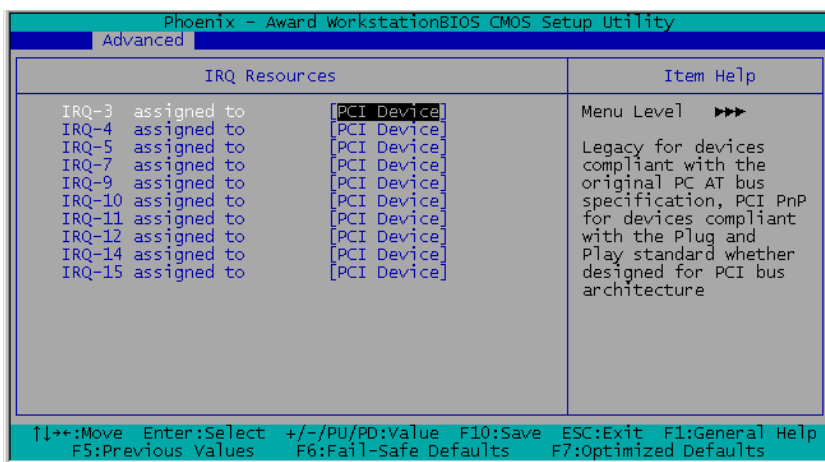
Phoenix - Award WorkstationBIOS CMOS Setup Utility
Advanced

| IRQ Resources | | Item Help |
|---|---|---|
| IRQ-3 assigned to | [PCI Device] | Menu Level ▶▶▶ |
| IRQ-4 assigned to | [PCI Device] | |
| IRQ-5 assigned to | [PCI Device] | Legacy for devices compliant with the original PC AT bus specification, PCI PnP for devices compliant with the Plug and Play standard whether designed for PCI bus architecture |
| IRQ-7 assigned to | [PCI Device] | |
| IRQ-9 assigned to | [PCI Device] | |
| IRQ-10 assigned to | [PCI Device] | |
| IRQ-11 assigned to | [PCI Device] | |
| IRQ-12 assigned to | [PCI Device] | |
| IRQ-14 assigned to | [PCI Device] | |
| IRQ-15 assigned to | [PCI Device] | |

↑↓→←:Move Enter:Select +/-/PU/PD:Value F10:Save ESC:Exit F1:General Help
F5:Previous Values F6:Fail-Safe Defaults F7:Optimized Defaults